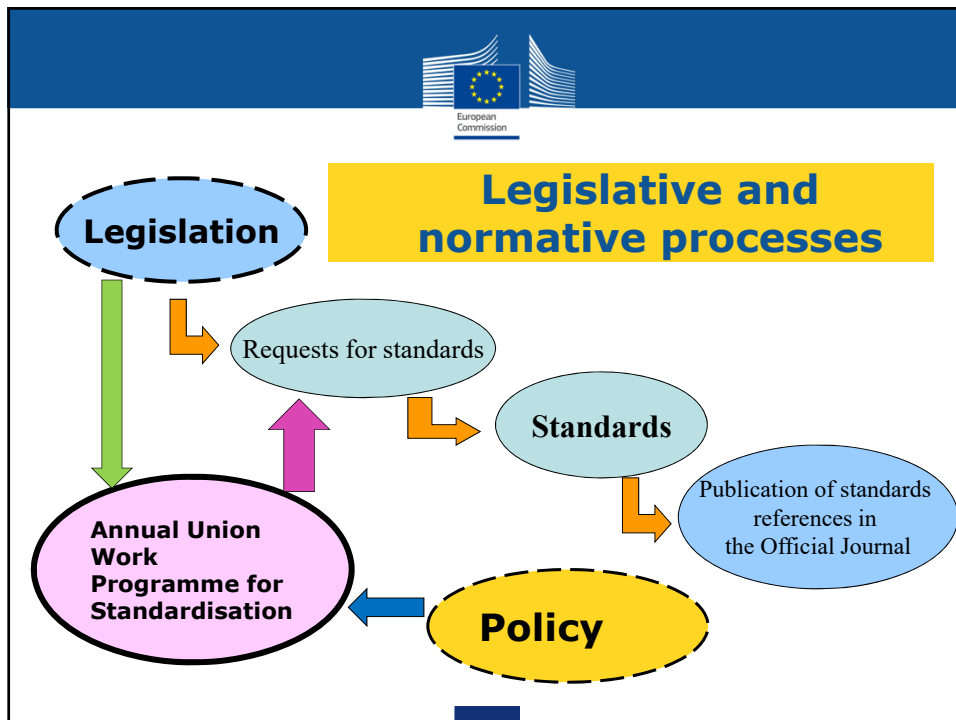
European Commission

Legislative and normative processes

Legislation

Requests for standards

Standards

Publication of standards references in the Official Journal

Annual Union Work Programme for Standardisation

Policy